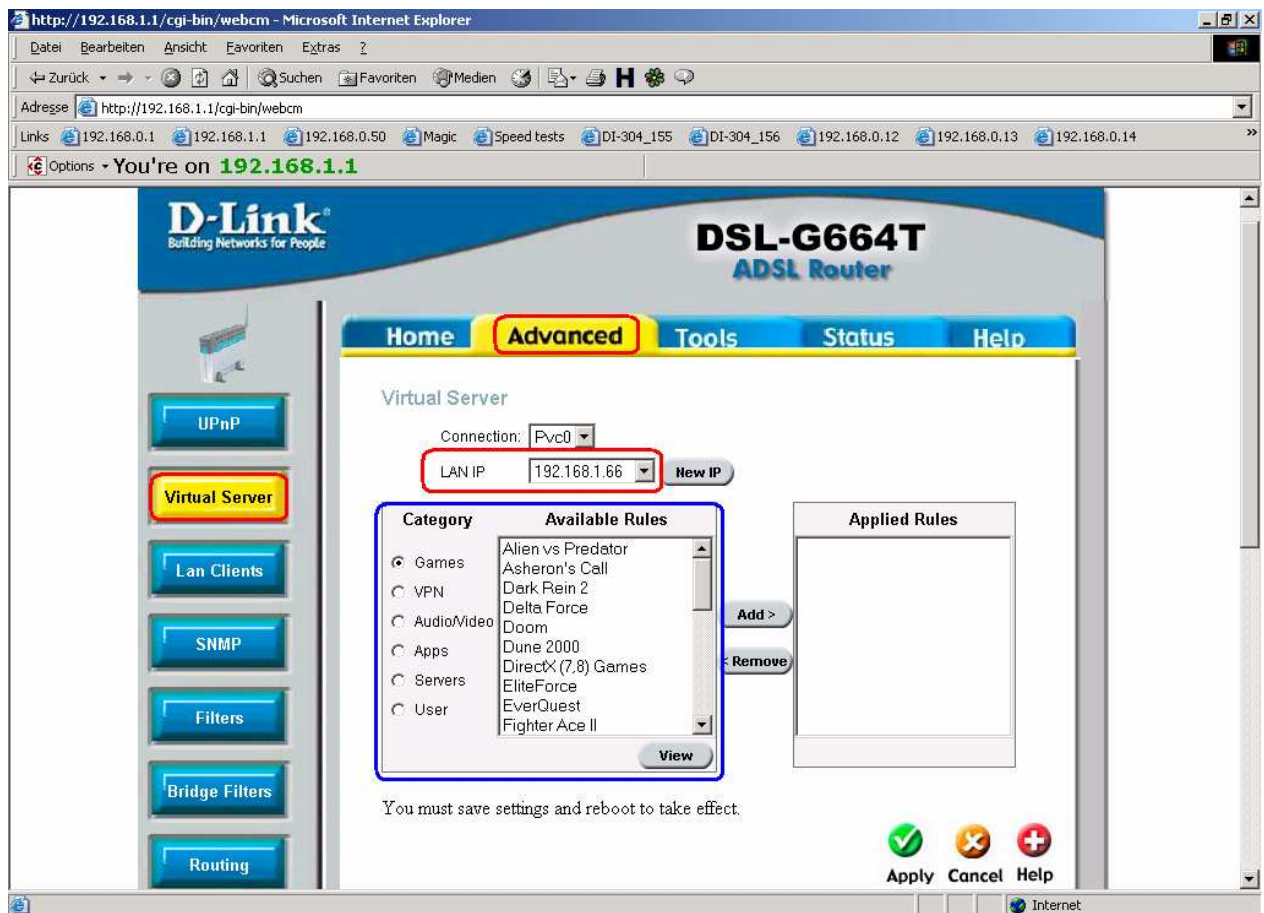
http://192.168.1.1/cgi-bin/webcm - Microsoft Internet Explorer

Datei Bearbeiten Ansicht Favoriten Extras ?

Zurück Suchen Favoriten Medien

Adresse http://192.168.1.1/cgi-bin/webcm

Links 192.168.0.1 192.168.1.1 192.168.0.50 Magic Speed tests DI-304_155 DI-304_156 192.168.0.12 192.168.0.13 192.168.0.14

Options You're on 192.168.1.1

D-Link
Building Networks for People

DSL-G664T
ADSL Router

Home Advanced Tools Status Help

UPnP

Virtual Server

Lan Clients

SNMP

Filters

Bridge Filters

Routing

Virtual Server

Connection: Pvc0

LAN IP 192.168.1.66 New IP

Category

Games
VPN
Audio/Video
Apps
Servers
User

Available Rules

Alien vs Predator
Asheron's Call
Dark Rein 2
Delta Force
Doom
Dune 2000
DirectX (7,8) Games
EliteForce
EverQuest
Fighter Ace II

View

Add >

< Remove

Applied Rules

You must save settings and reboot to take effect.

Apply Cancel Help

Internet